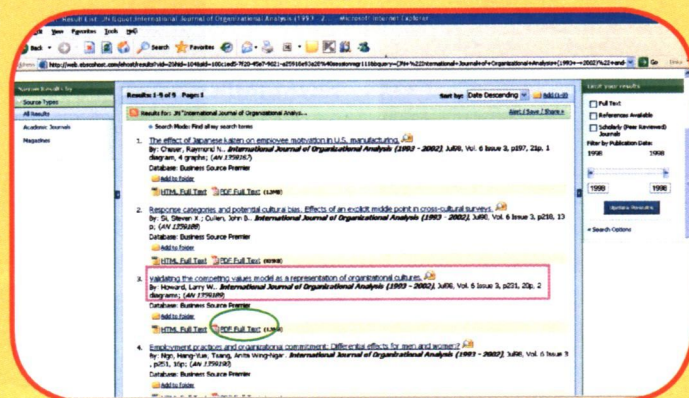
Result List: JN "International Journal of Organizational Analysis (1993 - 2002)" - Microsoft Internet Explorer

File Edit View Favorites Tools Help

Back Search Favorites

http://web.ebscohost.com/ehost/results?vid=2&hid=104&sid=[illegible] Go

Narrow Results by

Source Types

All Results

Academic Journals

Magazines

Results: 1-5 of 5 Page: 1

Sort by: Date Descending Add (1-5)

Results for: JN "International Journal of Organizational Analysis..."

Alert / Save / Share

Search Mode: Find all my search terms

1. The effect of Japanese kaizen on employee motivation in U.S. manufacturing.
By: Cheser, Raymond N.. International Journal of Organizational Analysis (1993 - 2002), Jul98, Vol. 6 Issue 3, p197, 21p, 1 diagram, 4 graphs; (AN 1759267)
Database: Business Source Premier
Add to folder
HTML Full Text PDF Full Text (1.2MB)

2. Response categories and potential cultural bias: Effects of an explicit middle point in cross-cultural surveys.
By: Si, Steven X.; Cullen, John B.. International Journal of Organizational Analysis (1993 - 2002), Jul98, Vol. 6 Issue 3, p218, 13p; (AN 1759268)
Database: Business Source Premier
Add to folder
HTML Full Text PDF Full Text (905KB)

3. Validating the competing values model as a representation of organizational cultures.
By: Howard, Larry W.. International Journal of Organizational Analysis (1993 - 2002), Jul98, Vol. 6 Issue 3, p231, 20p, 2 diagrams; (AN 1759269)
Database: Business Source Premier
Add to folder
HTML Full Text PDF Full Text (1.3MB)

4. Employment practices and organizational commitment: Differential effects for men and women?
By: Ngo, Hang-Yue; Tsang, Anita Wing-Ngar. International Journal of Organizational Analysis (1993 - 2002), Jul98, Vol. 6 Issue 3, p251, 16p; (AN 1759270)

Limit your results

Full Text

References Available

Scholarly (Peer Reviewed) Journals

Filter by Publication Date:
1998 1998

1998 1998

Update Results

Search Options